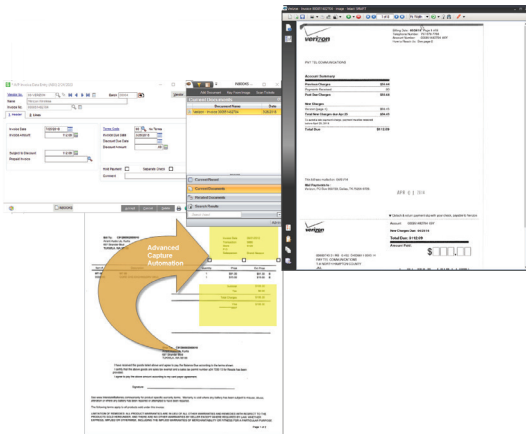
Vendor No.
Invoice No.
Invoice
Lines
Invoice Date
Invoice Amount
Terms Code
Invoice Due Date
Discount Due Date
Discount Amount
Subject to Discount
Prepaid Invoice
Hold Payment
Separate Check
Comment
Accept
Cancel
Delete
PAPERVISION
Document Name
Date
Verizon - Invoice 000001420754
Current Record
Current Document
Related Documents
Search Results
Advanced Capture Automation
verizon
PAY TEL COMMUNICATIONS
Account Summary
Previous Charges
Payments Received
Past Due Charges
New Charges
Total New Charges Due Apr 24
Total Due
verizon
Total Due
Amount Paid
$
Signature
Page 1 of 2